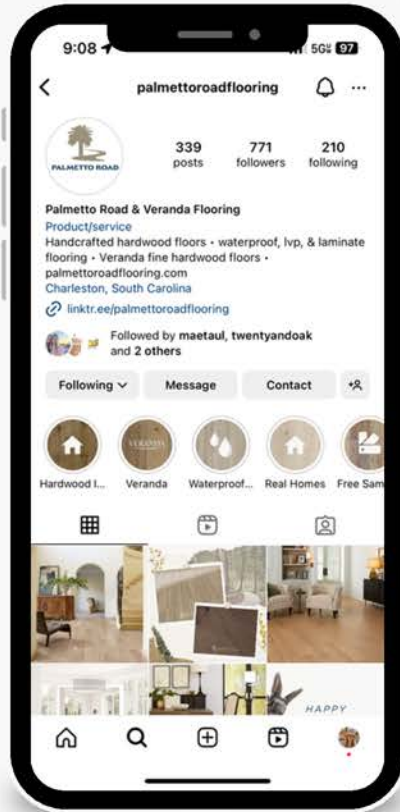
9:08 5G 97

palmettoroadflooring

PALMETTO ROAD

339 posts

771 followers

210 following

Palmetto Road & Veranda Flooring

Product/service

Handcrafted hardwood floors • waterproof, lvp, & laminate flooring • Veranda fine hardwood floors • palmettoroadflooring.com

Charleston, South Carolina

linktr.ee/palmettoroadflooring

Followed by maetaul, twentyandoak and 2 others

Following

Message

Contact

Hardwood I...

Veranda

Waterproof...

Real Homes

Free Sam

HAPPY